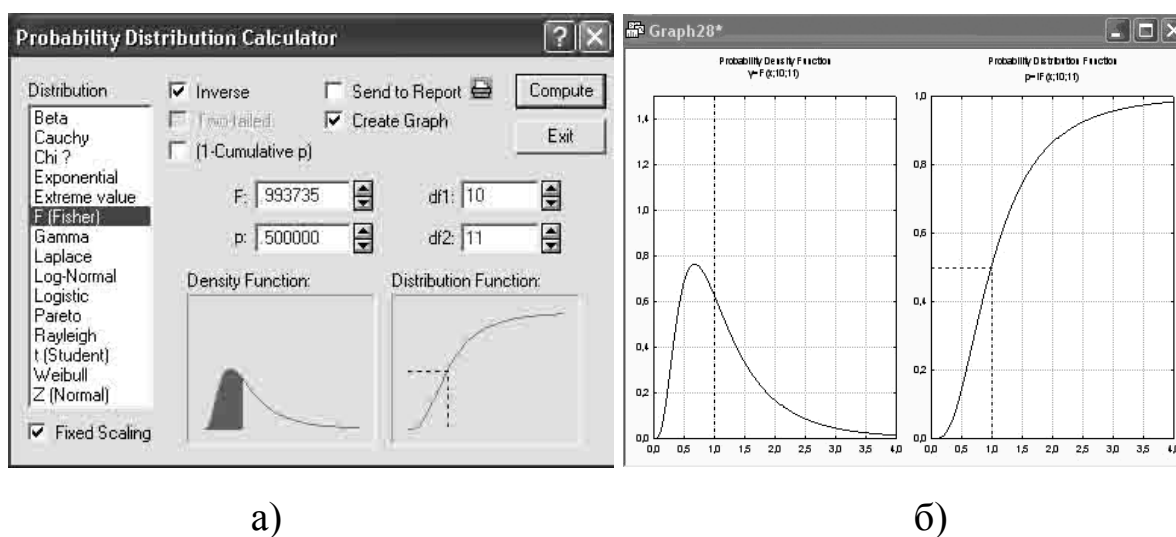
Probability Distribution Calculator

Distribution
Beta
Cauchy
Chi ?
Exponential
Extreme value
F (Fisher)
Gamma
Laplace
Log-Normal
Logistic
Pareto
Rayleigh
t (Student)
Weibull
Z (Normal)

Fixed Scaling

Inverse
Two-tailed
(1-Cumulative p)
Send to Report
Create Graph
Compute
Exit

F: .993735
p: .500000
df1: 10
df2: 11

Density Function:
Distribution Function:

Graph28*

Probability Density Function
y=F(x;10;11)

1,4
1,2
1,0
0,8
0,6
0,4
0,2
0,0
0,0 0,5 1,0 1,5 2,0 2,5 3,0 3,5 4,0

Probability Distribution Function
p=iF(x;10;11)

1,0
0,8
0,6
0,4
0,2
0,0
0,0 0,5 1,0 1,5 2,0 2,5 3,0 3,5 4,0

а)

б)